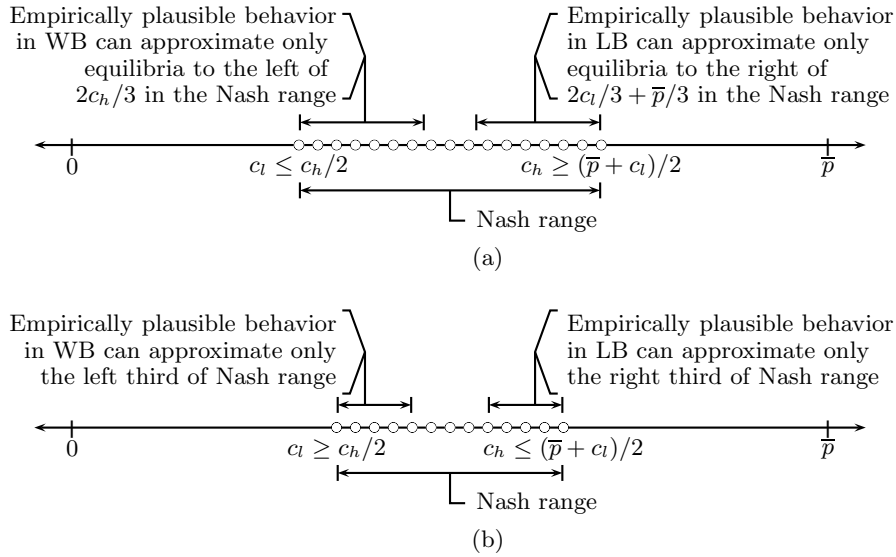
Empirically plausible behavior in WB can approximate only equilibria to the left of $2c_h/3$ in the Nash range

Empirically plausible behavior in LB can approximate only equilibria to the right of $2c_l/3 + \overline{p}/3$ in the Nash range

0

$c_l \leq c_h/2$

$c_h \geq (\overline{p} + c_l)/2$

$\overline{p}$

Nash range

(a)

Empirically plausible behavior in WB can approximate only the left third of Nash range

Empirically plausible behavior in LB can approximate only the right third of Nash range

0

$c_l \geq c_h/2$

$c_h \leq (\overline{p} + c_l)/2$

$\overline{p}$

Nash range

(b)